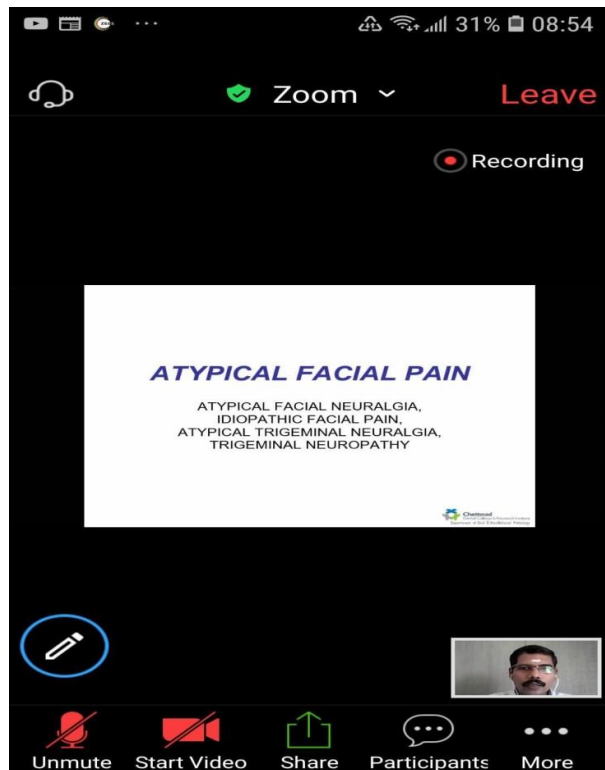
31% 08:54

Zoom

Leave

Recording

ATYPICAL FACIAL PAIN

ATYPICAL FACIAL NEURALGIA, IDIOPATHIC FACIAL PAIN, ATYPICAL TRIGEMINAL NEURALGIA, TRIGEMINAL NEUROPATHY

Chettinad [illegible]

Unmute Start Video Share Participants More